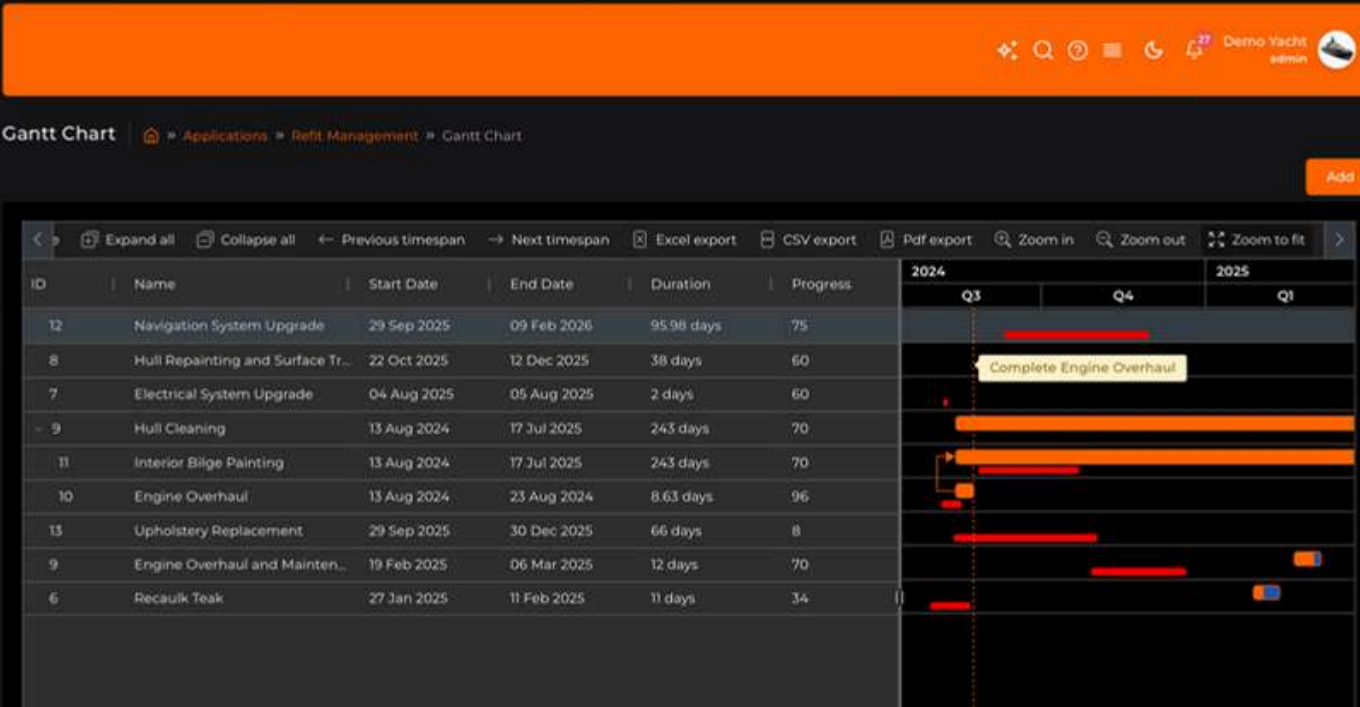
27 Demo Yacht
admin

Gantt Chart » Applications » Refit Management » Gantt Chart

Add

Expand all Collapse all ← Previous timespan → Next timespan Excel export CSV export Pdf export Zoom in Zoom out Zoom to fit

| ID | Name | Start Date | End Date | Duration | Progress |
|---|---|---|---|---|---|
| 12 | Navigation System Upgrade | 29 Sep 2025 | 09 Feb 2026 | 95.98 days | 75 |
| 8 | Hull Repainting and Surface Tr... | 22 Oct 2025 | 12 Dec 2025 | 38 days | 60 |
| 7 | Electrical System Upgrade | 04 Aug 2025 | 05 Aug 2025 | 2 days | 60 |
| 9 | Hull Cleaning | 13 Aug 2024 | 17 Jul 2025 | 243 days | 70 |
| 11 | Interior Bilge Painting | 13 Aug 2024 | 17 Jul 2025 | 243 days | 70 |
| 10 | Engine Overhaul | 13 Aug 2024 | 23 Aug 2024 | 8.63 days | 96 |
| 13 | Upholstery Replacement | 29 Sep 2025 | 30 Dec 2025 | 66 days | 8 |
| 9 | Engine Overhaul and Mainten... | 19 Feb 2025 | 06 Mar 2025 | 12 days | 70 |
| 6 | Recaulk Teak | 27 Jan 2025 | 11 Feb 2025 | 11 days | 34 |

2024 2025
Q3 Q4 Q1

Complete Engine Overhaul